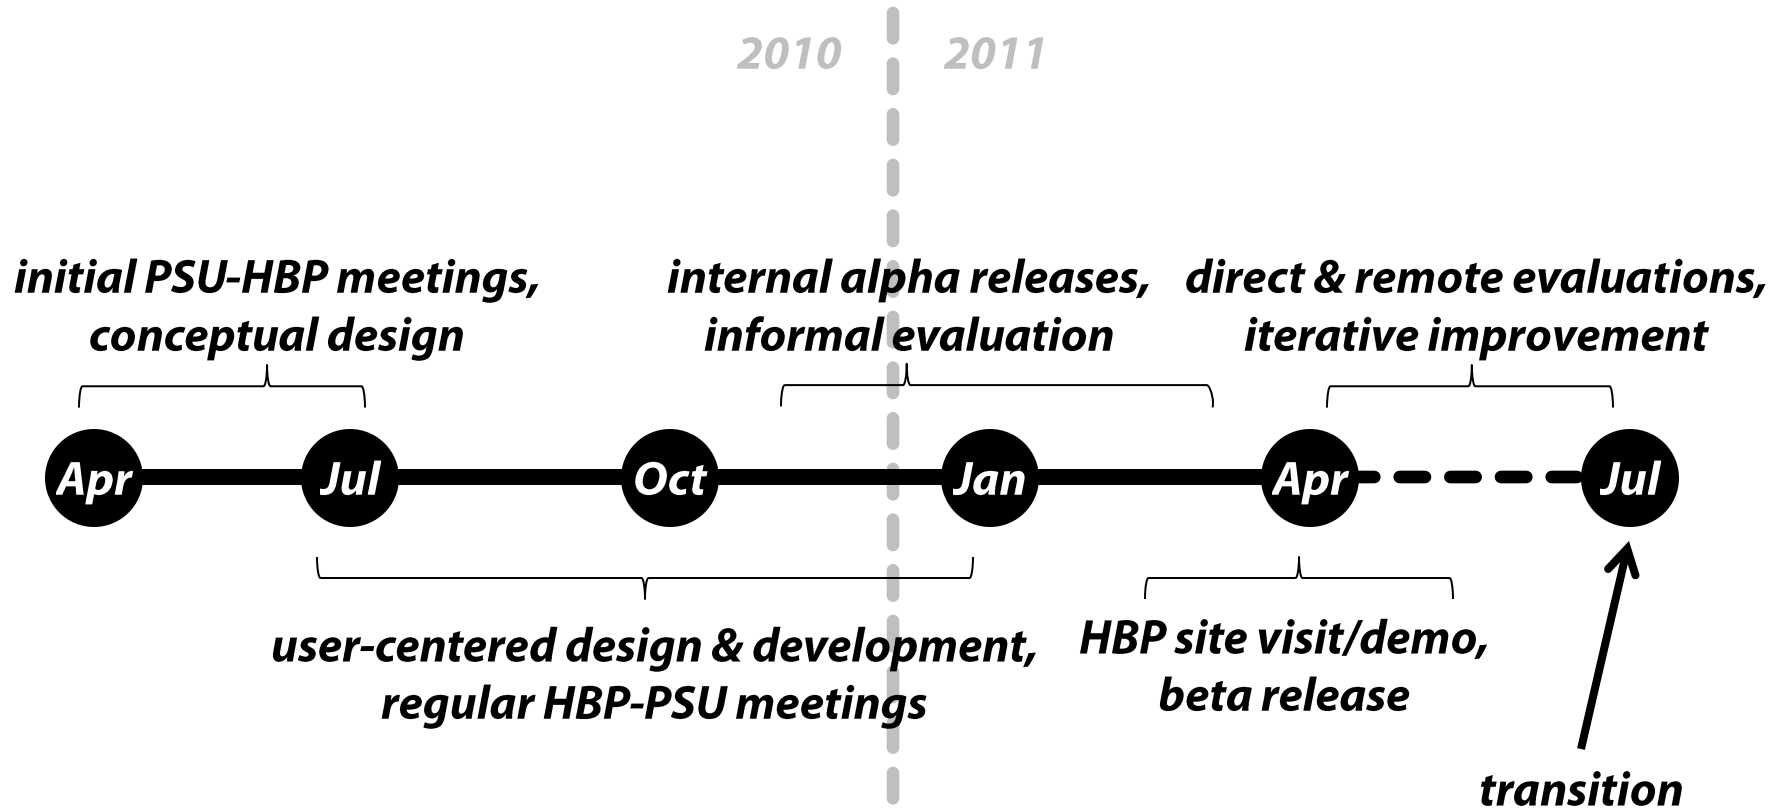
2010 2011

initial PSU-HBP meetings, conceptual design

internal alpha releases, informal evaluation

direct & remote evaluations, iterative improvement

Apr Jul Oct Jan Apr Jul

user-centered design & development, regular HBP-PSU meetings

HBP site visit/demo, beta release

transition